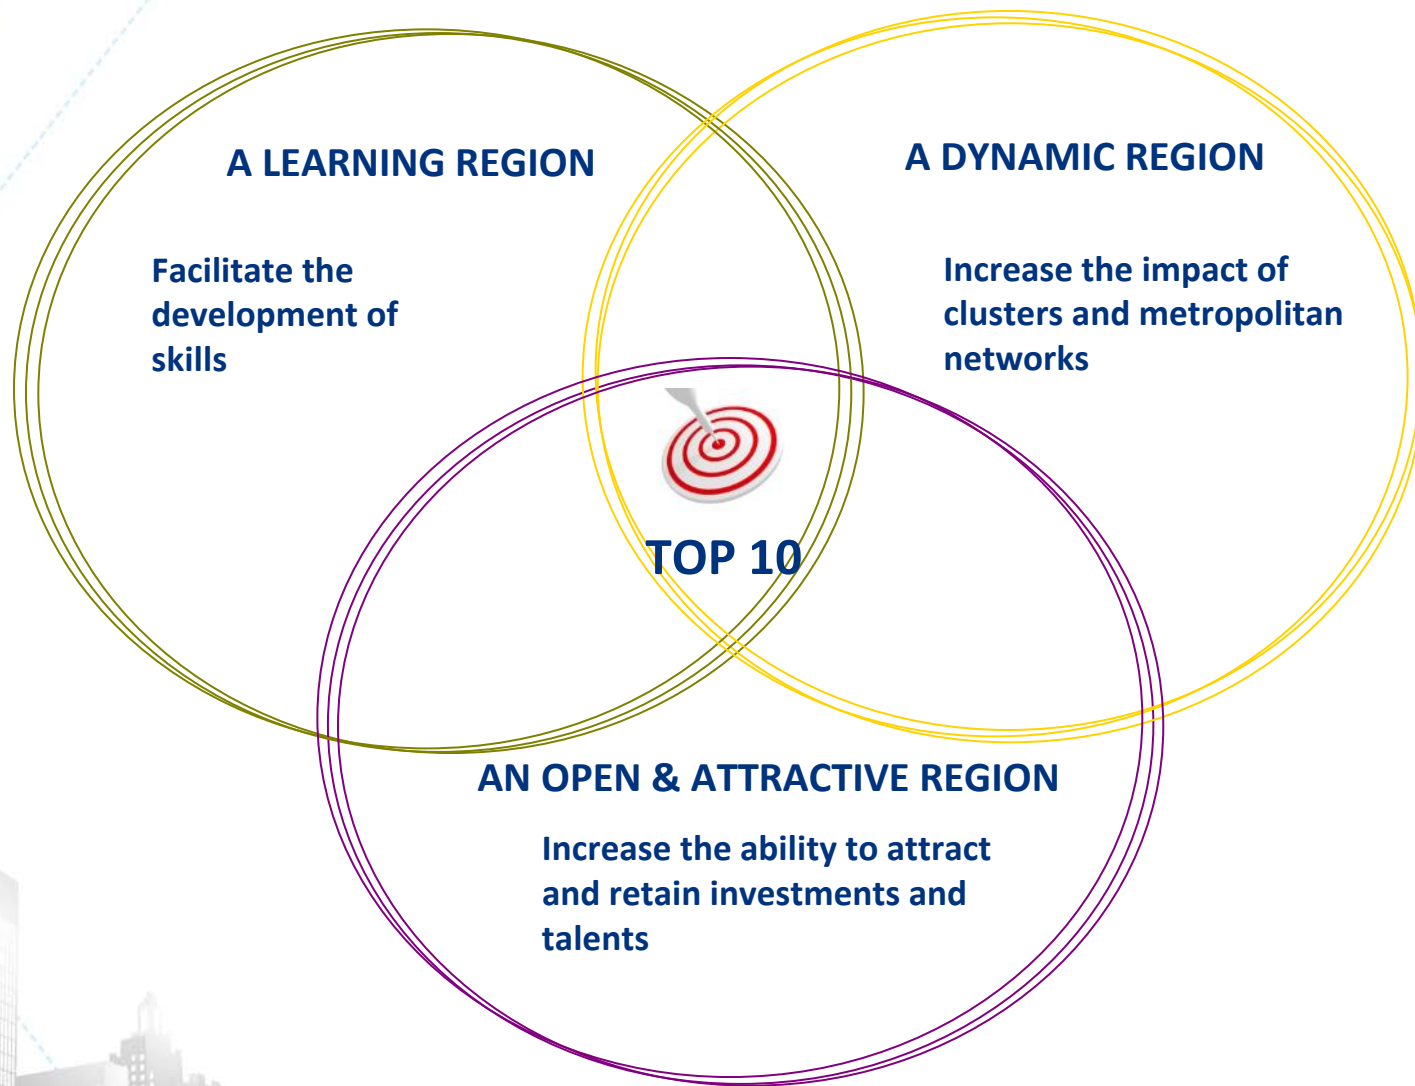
A LEARNING REGION

Facilitate the development of skills

A DYNAMIC REGION

Increase the impact of clusters and metropolitan networks

TOP 10

AN OPEN & ATTRACTIVE REGION

Increase the ability to attract and retain investments and talents